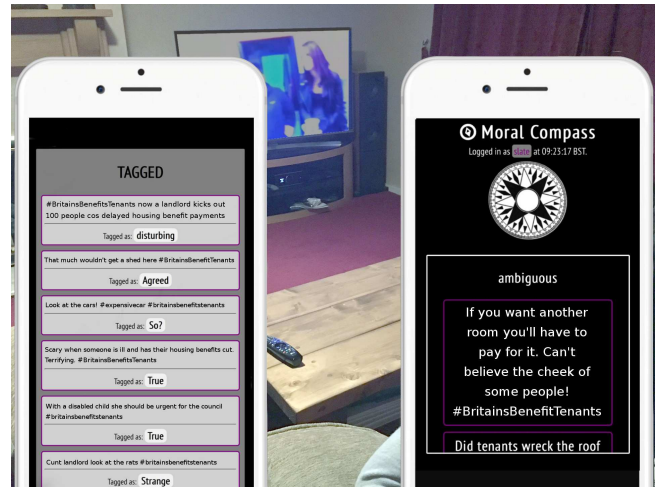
TAGGED

#BritainsBenefitsTenants now a landlord kicks out 100 people cos delayed housing benefit payments

Tagged as: disturbing

That much wouldn't get a shed here #BritainsBenefitTenants

Tagged as: Agreed

Look at the cars! #expensivecar #britainsbenefitstenants

Tagged as: So?

Scary when someone is ill and has their housing benefits cut. Terrifying. #BritainsBenefitsTenants

Tagged as: True

With a disabled child she should be urgent for the council #britainsbenefitstenants

Tagged as: True

Cunt landlord look at the rats #britainsbenefitstenants

Tagged as: Strange

Moral Compass

Logged in as slate at 09:23:17 BST.

ambiguous

If you want another room you'll have to pay for it. Can't believe the cheek of some people! #BritainsBenefitTenants

Did tenants wreck the roof